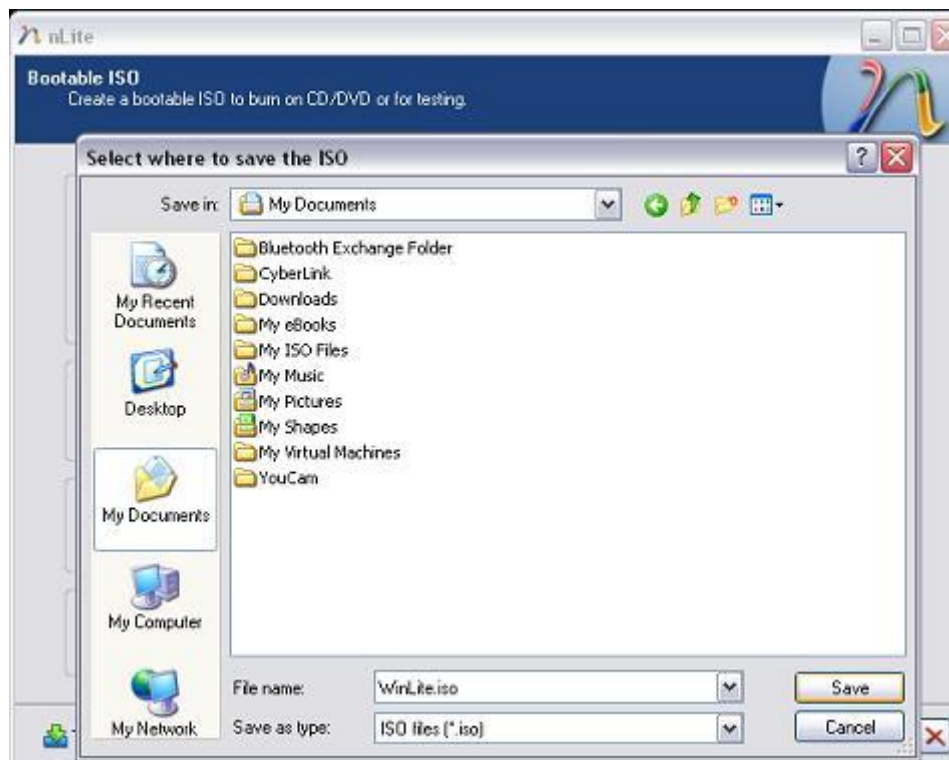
nLite

Bootable ISO
Create a bootable ISO to burn on CD/DVD or for testing.

Select where to save the ISO

Save in: My Documents

My Recent Documents
Desktop
My Documents
My Computer
My Network

Bluetooth Exchange Folder
CyberLink
Downloads
My eBooks
My ISO Files
My Music
My Pictures
My Shapes
My Virtual Machines
YouCam

File name: WinLite.iso
Save as type: ISO files (*.iso)

Save
Cancel